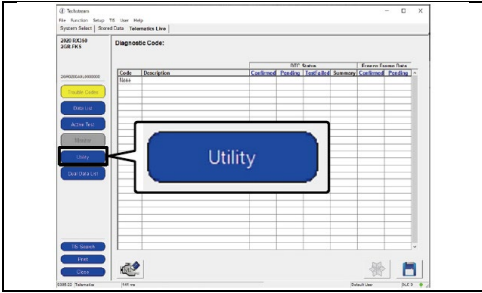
Techstream

File Function Setup TIS User Help

System Select | Stored Data | Telematics Live

2020 RX350
2GR-FKS

Diagnostic Code:

Trouble Codes

Data List

Active Test

Monitor

Utility

Distributed Data List

| Code | Description | Confirmed | Pending | Test Failed | Summary | Confirmed | Pending |
|---|---|---|---|---|---|---|---|
| None | | | | | | | |

Utility

TIS Search

Print

Close

Default User